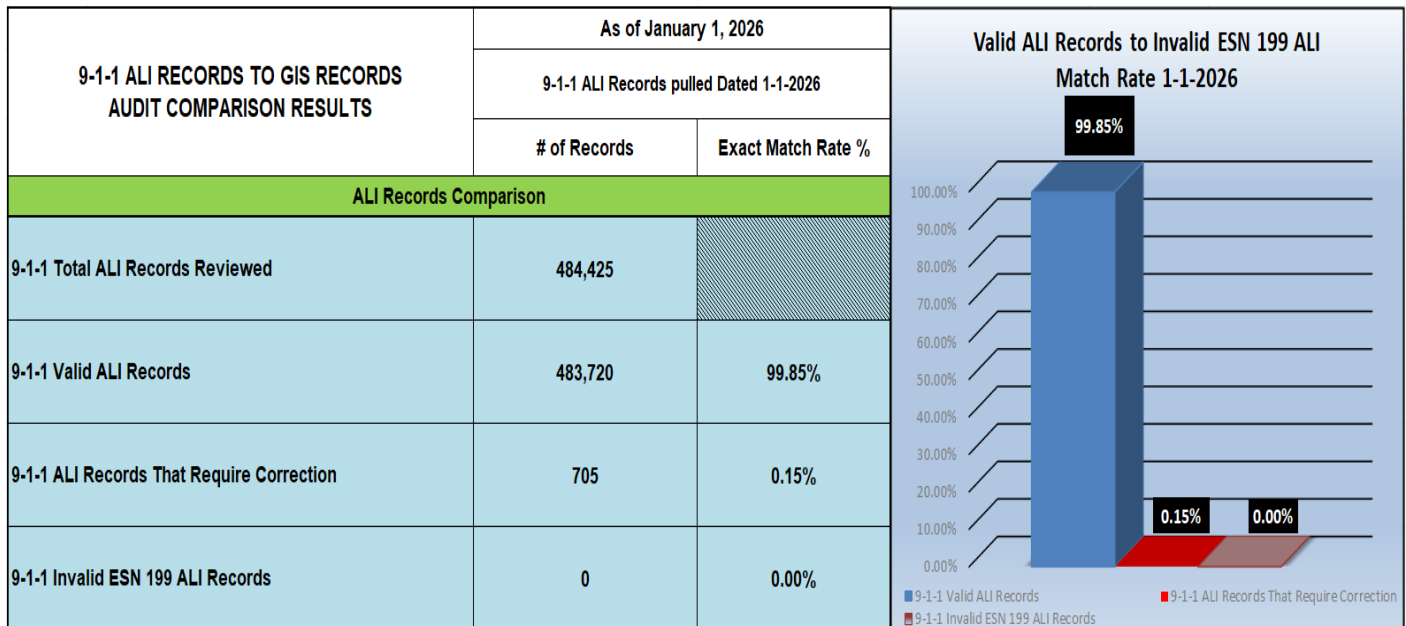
| 9-1-1 ALI RECORDS TO GIS RECORDS AUDIT COMPARISON RESULTS | As of January 1, 2026 | |
|---|---|---|
| | 9-1-1 ALI Records pulled Dated 1-1-2026 | |
| | # of Records | Exact Match Rate % |
| ALI Records Comparison | | |
| 9-1-1 Total ALI Records Reviewed | 484,425 | |
| 9-1-1 Valid ALI Records | 483,720 | 99.85% |
| 9-1-1 ALI Records That Require Correction | 705 | 0.15% |
| 9-1-1 Invalid ESN 199 ALI Records | 0 | 0.00% |

Valid ALI Records to Invalid ESN 199 ALI Match Rate 1-1-2026

99.85%
0.15%
0.00%

100.00%
90.00%
80.00%
70.00%
60.00%
50.00%
40.00%
30.00%
20.00%
10.00%
0.00%

9-1-1 Valid ALI Records
9-1-1 ALI Records That Require Correction
9-1-1 Invalid ESN 199 ALI Records